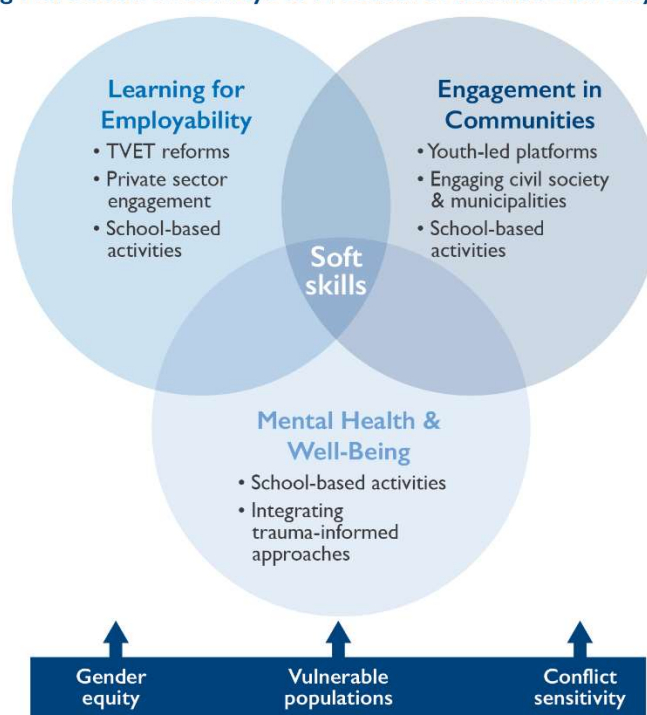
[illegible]

Learning for Employability
• TVET reforms
• Private sector engagement
• School-based activities

Engagement in Communities
• Youth-led platforms
• Engaging civil society & municipalities
• School-based activities

Soft skills

Mental Health & Well-Being
• School-based activities
• Integrating trauma-informed approaches

Gender equity

Vulnerable populations

Conflict sensitivity